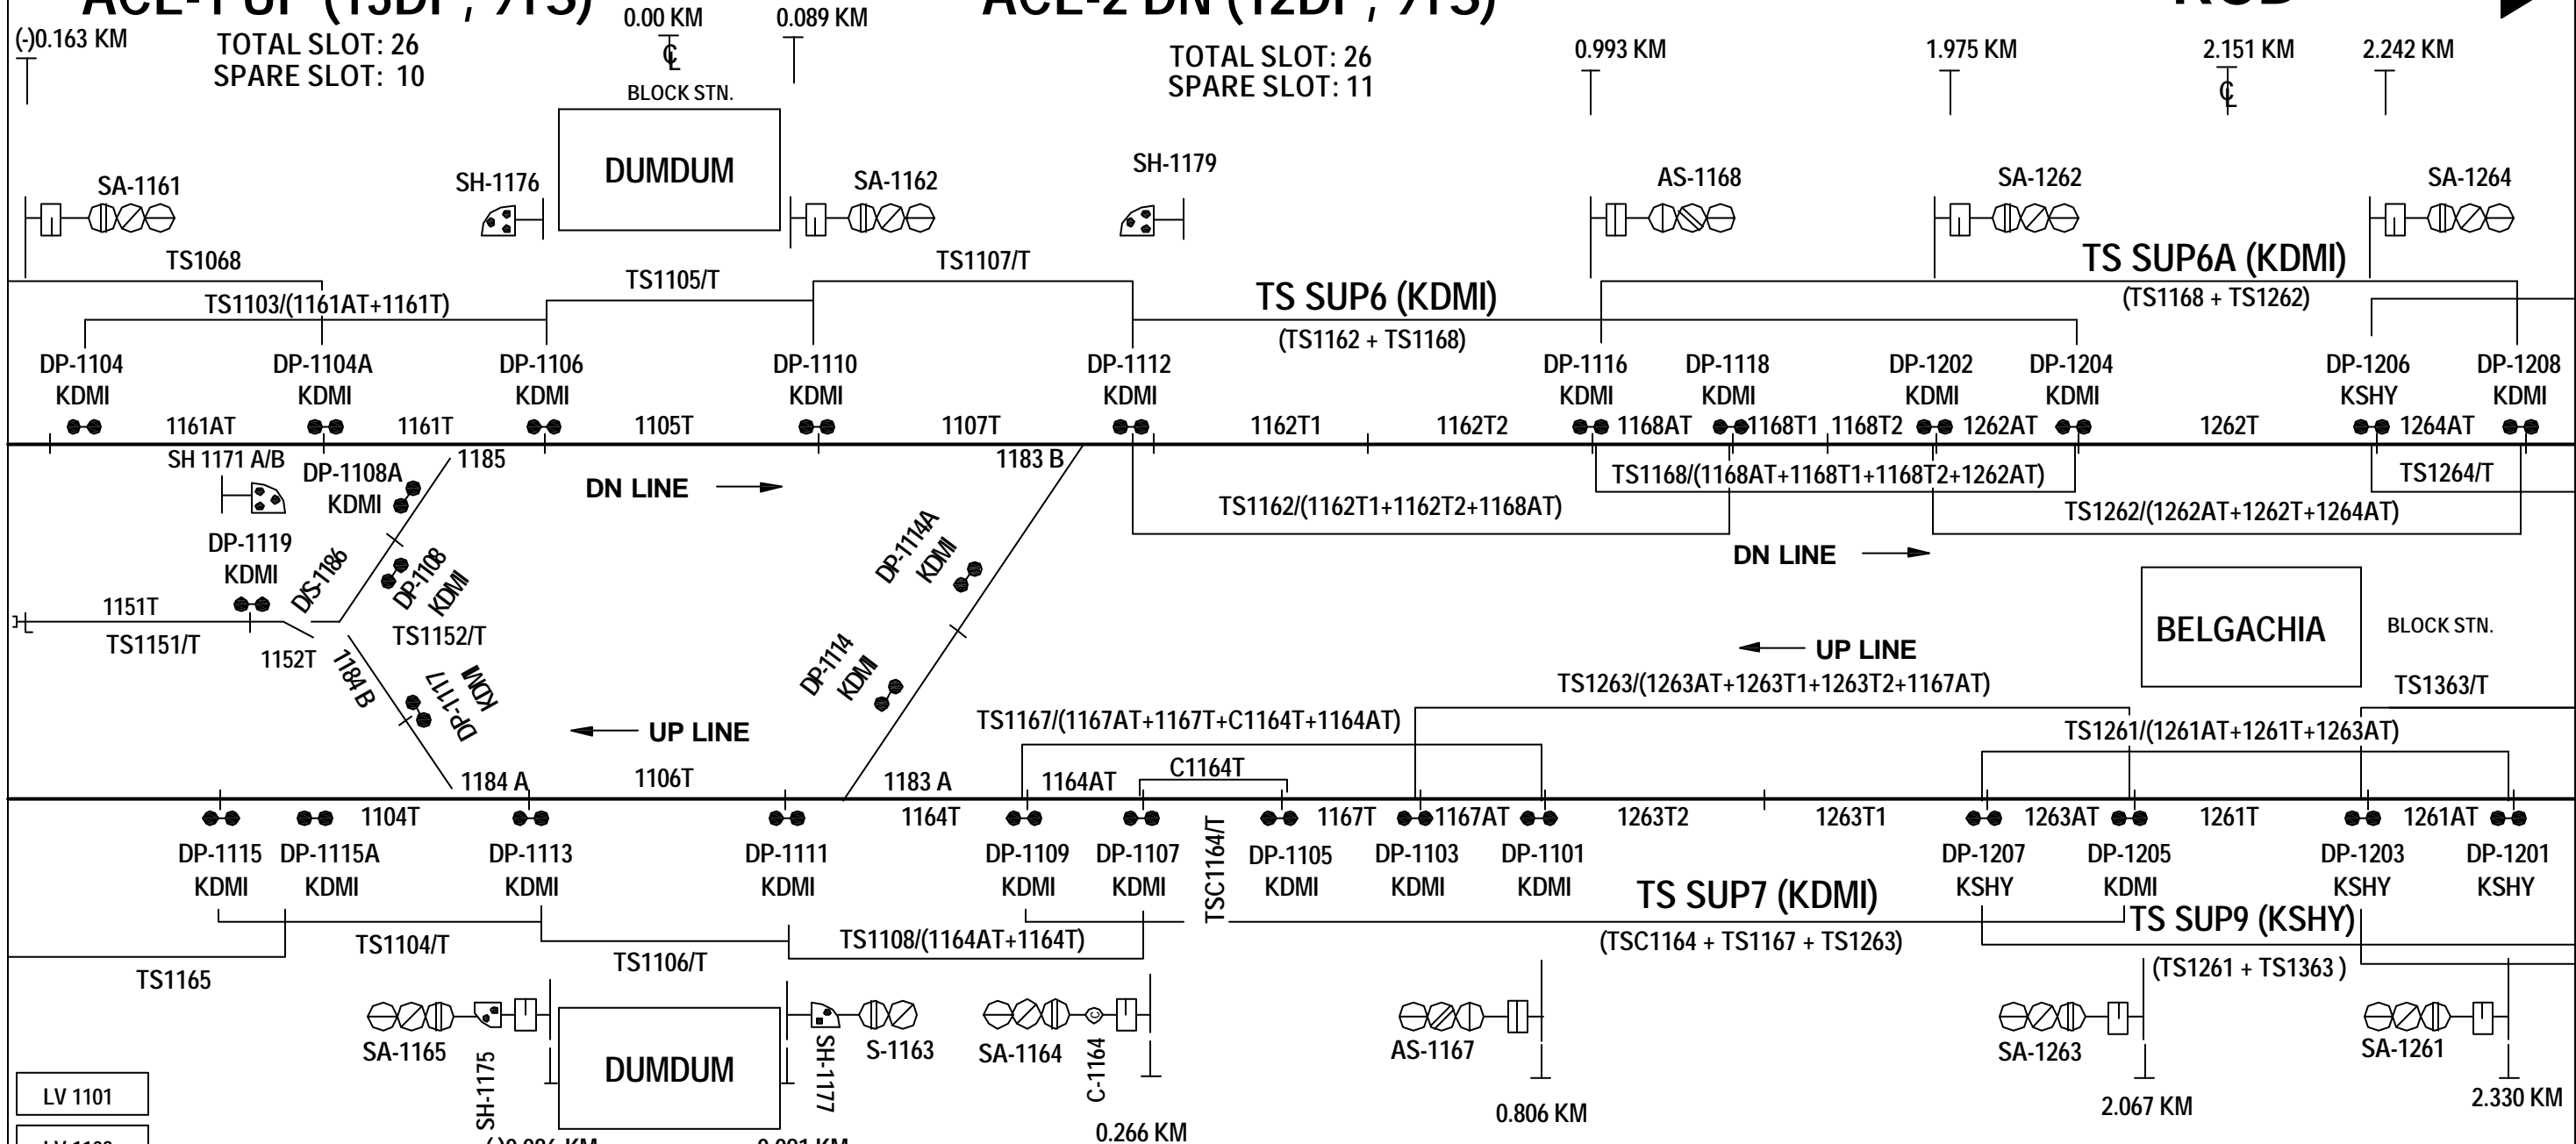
ACL-1 UP (13DP, 7TS)
ACL-2 DN (12DP, 7TS)
(-)0.163 KM
TOTAL SLOT: 26
SPARE SLOT: 10
0.00 KM
BLOCK STN.
0.089 KM
TOTAL SLOT: 26
SPARE SLOT: 11
0.993 KM
1.975 KM
2.151 KM
2.242 KM

SA-1161
SH-1176
DUMDUM
SA-1162
SH-1179
AS-1168
SA-1262
SA-1264

TS1068
TS1105/T
TS1107/T
TS SUP6A (KDMI)
(TS1168 + TS1262)
TS1103/(1161AT+1161T)
TS SUP6 (KDMI)
(TS1162 + TS1168)

DP-1104 KDMI
DP-1104A KDMI
DP-1106 KDMI
DP-1110 KDMI
DP-1112 KDMI
DP-1116 KDMI
DP-1118 KDMI
DP-1202 KDMI
DP-1204 KDMI
DP-1206 KSHY
DP-1208 KDMI

1161AT
1161T
1105T
1107T
1162T1
1162T2
1168AT
1168T1
1168T2
1262AT
1262T
1264AT

SH 1171 A/B
DP-1108A KDMI
1185
DN LINE
1183 B
TS1168/(1168AT+1168T1+1168T2+1262AT)
TS1264/T
TS1162/(1162T1+1162T2+1168AT)
TS1262/(1262AT+1262T+1264AT)
DP-1119 KDMI
DS-1186
DP-1108 KDMI
DP-1114A KDMI
DN LINE
1151T
TS1151/T
1152T
TS1152/T
1184 B
DP-1117 KDMI
DP-1114 KDMI
BELGACHIA
BLOCK STN.
UP LINE
TS1263/(1263AT+1263T1+1263T2+1167AT)
TS1363/T
TS1167/(1167AT+1167T+C1164T+1164AT)
TS1261/(1261AT+1261T+1263AT)
UP LINE
C1164T
1184 A
1106T
1183 A
1164AT

1104T
1164T
1167T
1167AT
1263T2
1263T1
1263AT
1261T
1261AT

DP-1115 KDMI
DP-1115A KDMI
DP-1113 KDMI
DP-1111 KDMI
DP-1109 KDMI
DP-1107 KDMI
TSC1164/T
DP-1105 KDMI
DP-1103 KDMI
DP-1101 KDMI
TS SUP7 (KDMI)
DP-1207 KSHY
DP-1205 KDMI
DP-1203 KSHY
DP-1201 KSHY
TS SUP9 (KSHY)
TS1104/T
TS1108/(1164AT+1164T)
(TSC1164 + TS1167 + TS1263)
TS1106/T
TS1165
(TS1261 + TS1363 )

SA-1165
SH-1175
DUMDUM
SH-1177
S-1163
SA-1164
C-1164
AS-1167
SA-1263
SA-1261
LV 1101
LV 1102
(-)0.026 KM
0.081 KM
0.266 KM
0.806 KM
2.067 KM
2.330 KM